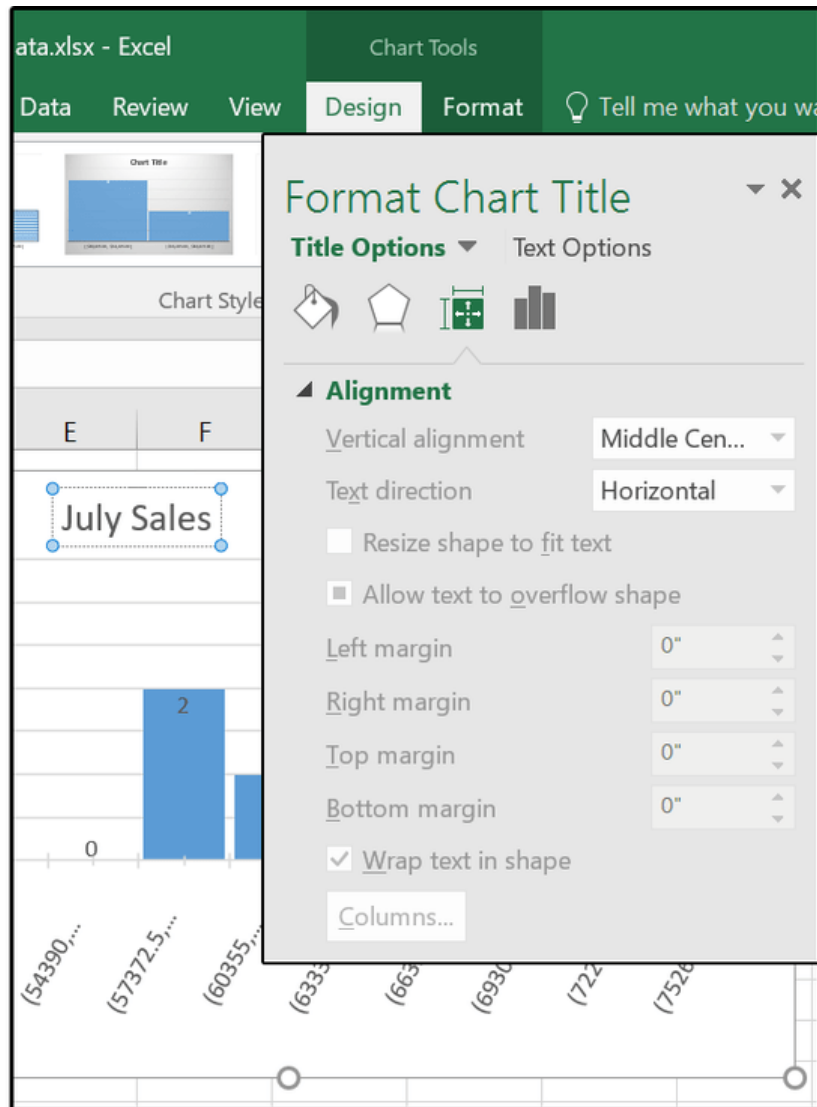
ata.xlsx - Excel

Chart Tools

Data Review View Design Format Tell me what you wa

Chart Title

Chart Style

E F

July Sales

2

0

(54390,... (57372.5,... (60355,... (633 (663 (693 (722 (7528

Format Chart Title

Title Options Text Options

Alignment

Vertical alignment Middle Cen...

Text direction Horizontal

Resize shape to fit text

Allow text to overflow shape

Left margin 0"

Right margin 0"

Top margin 0"

Bottom margin 0"

Wrap text in shape

Columns...